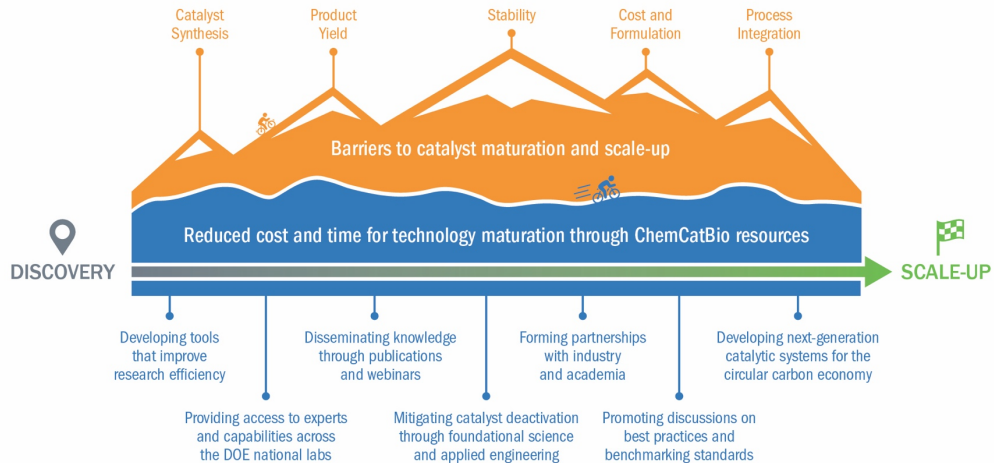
Catalyst Synthesis

Product Yield

Stability

Cost and Formulation

Process Integration

Barriers to catalyst maturation and scale-up

Reduced cost and time for technology maturation through ChemCatBio resources

DISCOVERY

SCALE-UP

Developing tools that improve research efficiency

Disseminating knowledge through publications and webinars

Forming partnerships with industry and academia

Developing next-generation catalytic systems for the circular carbon economy

Providing access to experts and capabilities across the DOE national labs

Mitigating catalyst deactivation through foundational science and applied engineering

Promoting discussions on best practices and benchmarking standards